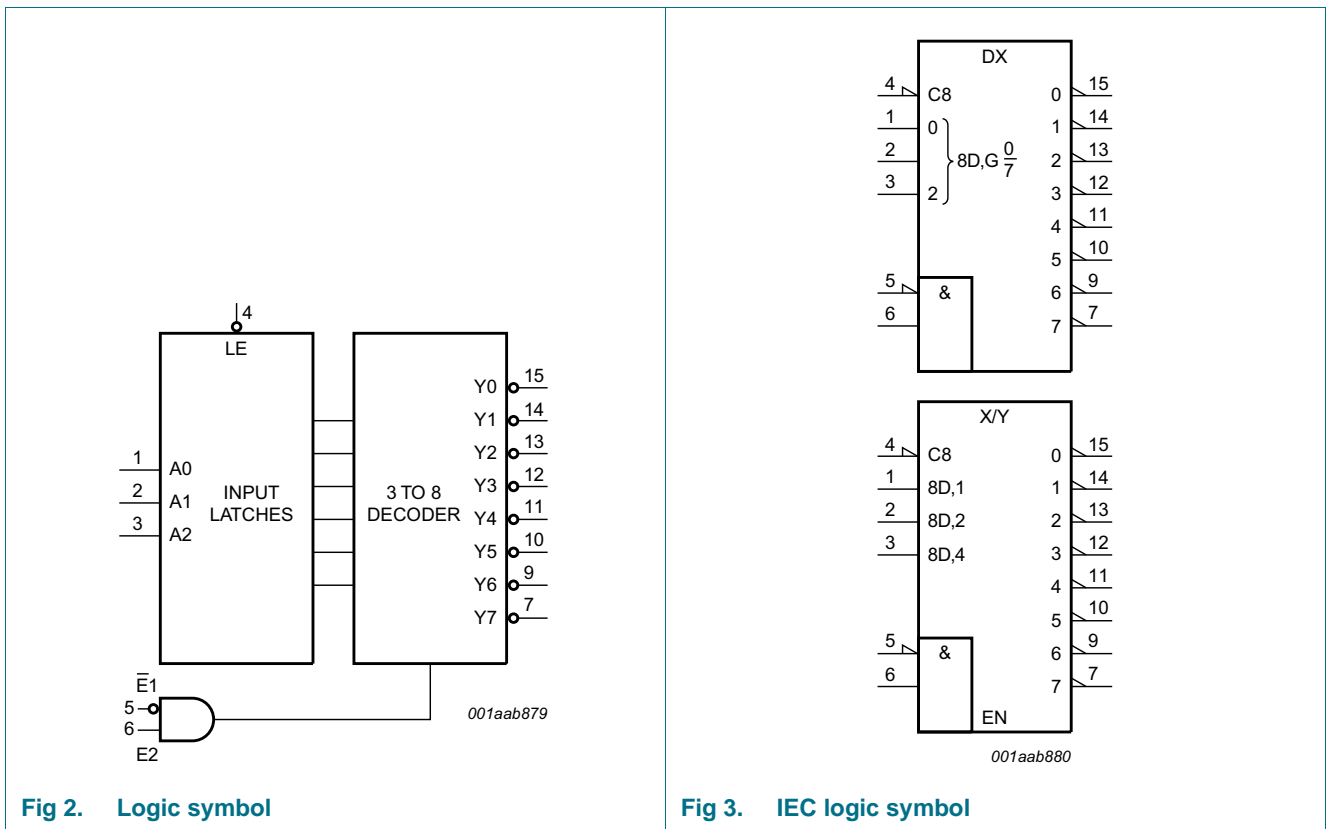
4
LE
1
A0
2
A1
3
A2
INPUT LATCHES
3 TO 8 DECODER
Y0 15
Y1 14
Y2 13
Y3 12
Y4 11
Y5 10
Y6 9
Y7 7
$\overline{E}1$
5
6
E2
001aab879

Fig 2. Logic symbol

DX
4 C8
1 0
2
3 2
8D,G $\frac{0}{7}$
5 &
6
0 15
1 14
2 13
3 12
4 11
5 10
6 9
7 7

X/Y
4 C8
1 8D,1
2 8D,2
3 8D,4
5 &
6
EN
0 15
1 14
2 13
3 12
4 11
5 10
6 9
7 7
001aab880

Fig 3. IEC logic symbol